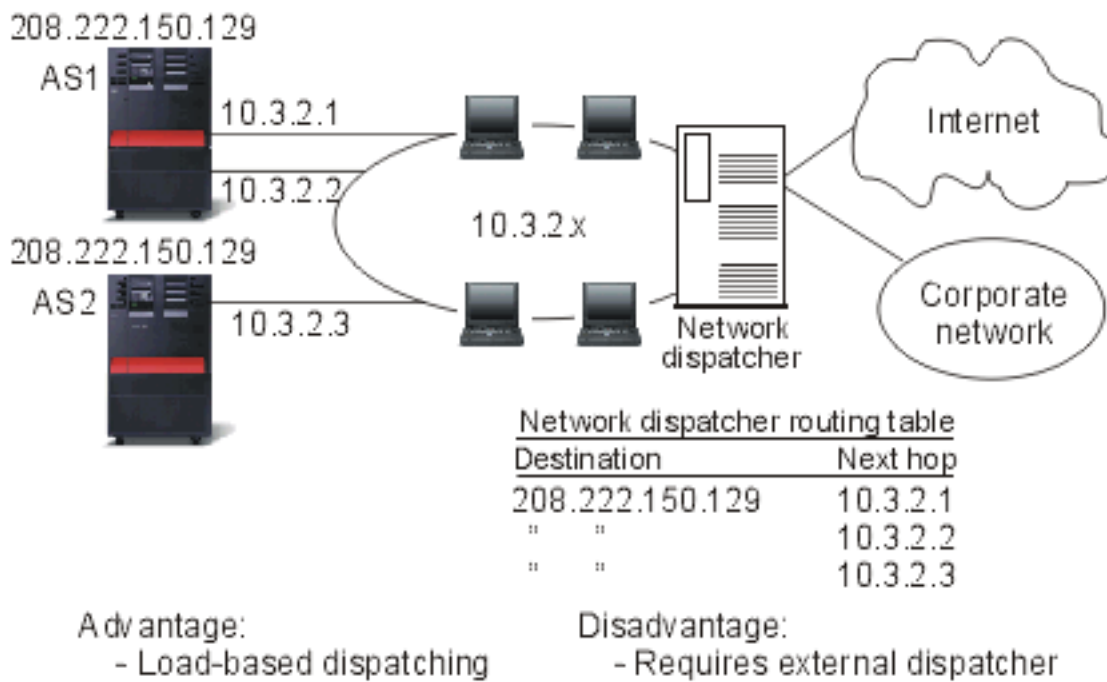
208.222.150.129
AS1
10.3.2.1
10.3.2.2
208.222.150.129
AS2
10.3.2.3
10.3.2.x
Internet
Corporate network
Network dispatcher

Network dispatcher routing table

| Destination | Next hop |
|---|---|
| 208.222.150.129 | 10.3.2.1 |
| " " | 10.3.2.2 |
| " " | 10.3.2.3 |

Advantage:
- Load-based dispatching

Disadvantage:
- Requires external dispatcher